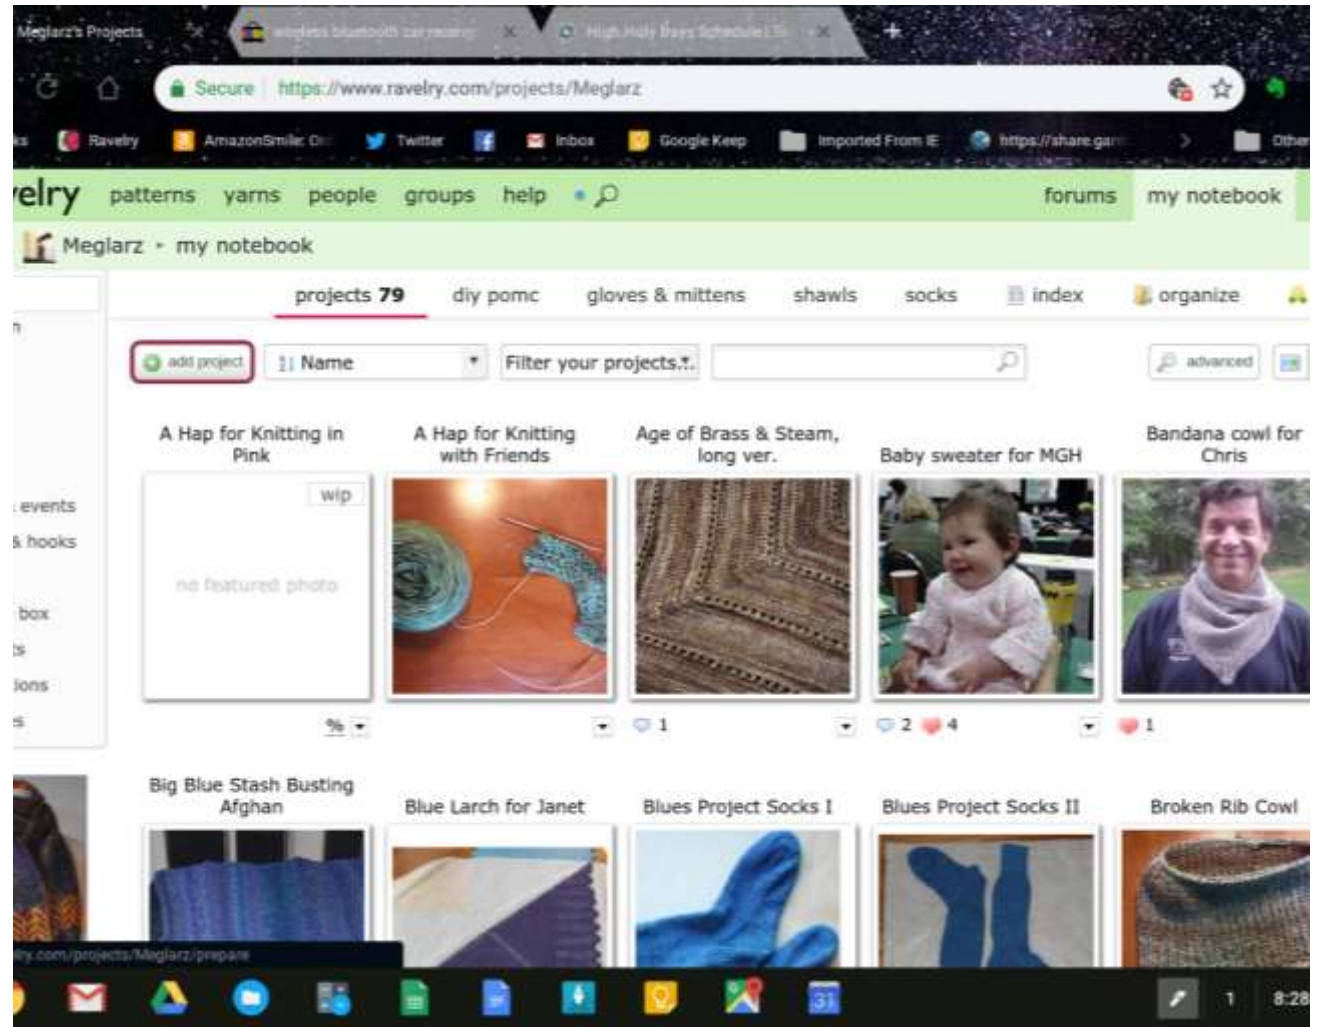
Meglarz's Projects
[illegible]
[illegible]

Secure | https://www.ravelry.com/projects/Meglarz

Ravelry AmazonSmile: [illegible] Twitter Inbox Google Keep Imported From IE https://share.gar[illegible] Other

elry patterns yarns people groups help forums my notebook

Meglarz › my notebook

projects 79 diy pomc gloves & mittens shawls socks index organize

add project Name Filter your projects... advanced

events
& hooks
box
ts
ions
s

A Hap for Knitting in Pink
wip
no featured photo
%

A Hap for Knitting with Friends

Age of Brass & Steam, long ver.
1

Baby sweater for MGH
2 4

Bandana cowl for Chris
1

Big Blue Stash Busting Afghan

Blue Larch for Janet

Blues Project Socks I

Blues Project Socks II

Broken Rib Cowl

lry.com/projects/Meglarz/prepare

1 8:28